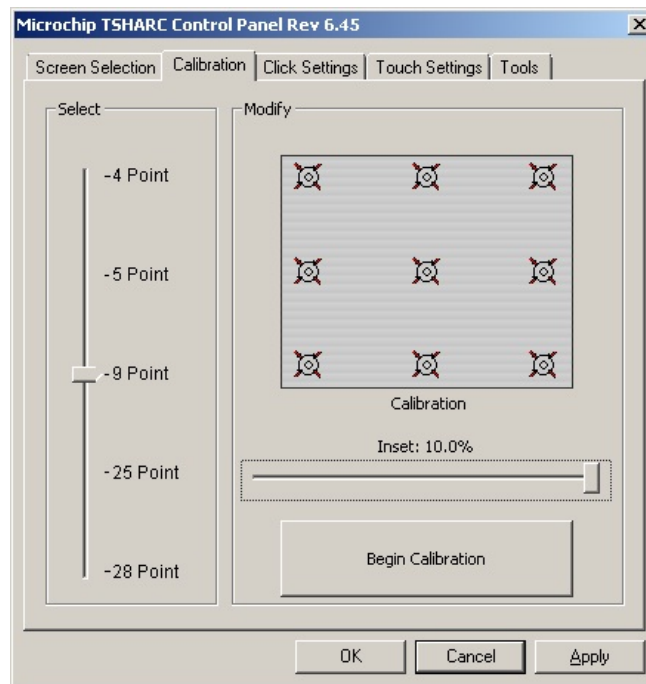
Microchip TSHARC Control Panel Rev 6.45

Screen Selection | Calibration | Click Settings | Touch Settings | Tools

Select

4 Point

5 Point

9 Point

25 Point

28 Point

Modify

Calibration

Inset: 10.0%

Begin Calibration

OK | Cancel | Apply